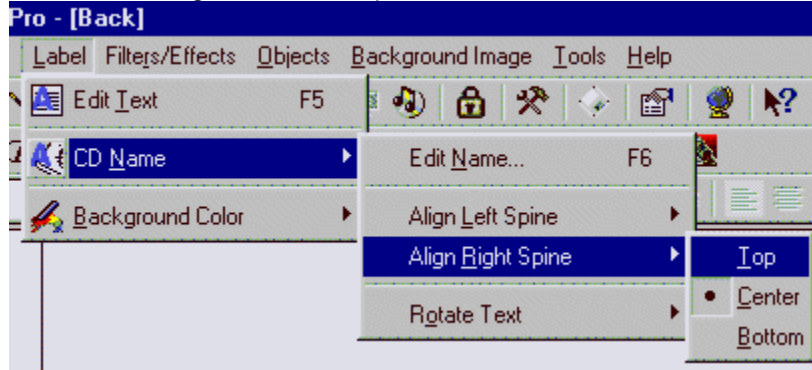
Pro - [Back]

Label Filters/Effects Objects Background Image Tools Help

Edit Text F5

CD Name

Background Color

Edit Name... F6

Align Left Spine

Align Right Spine

Rotate Text

Top

• Center

Bottom